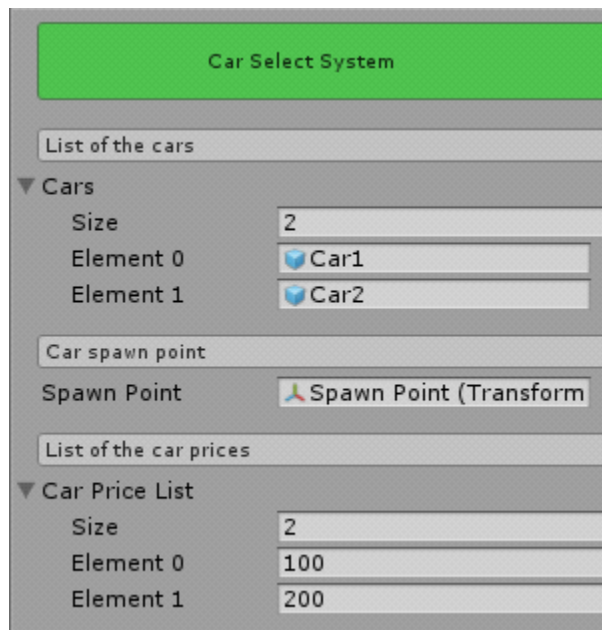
Car Select System

List of the cars

Cars

Size 2

Element 0 Car1

Element 1 Car2

Car spawn point

Spawn Point Spawn Point (Transform

List of the car prices

Car Price List

Size 2

Element 0 100

Element 1 200